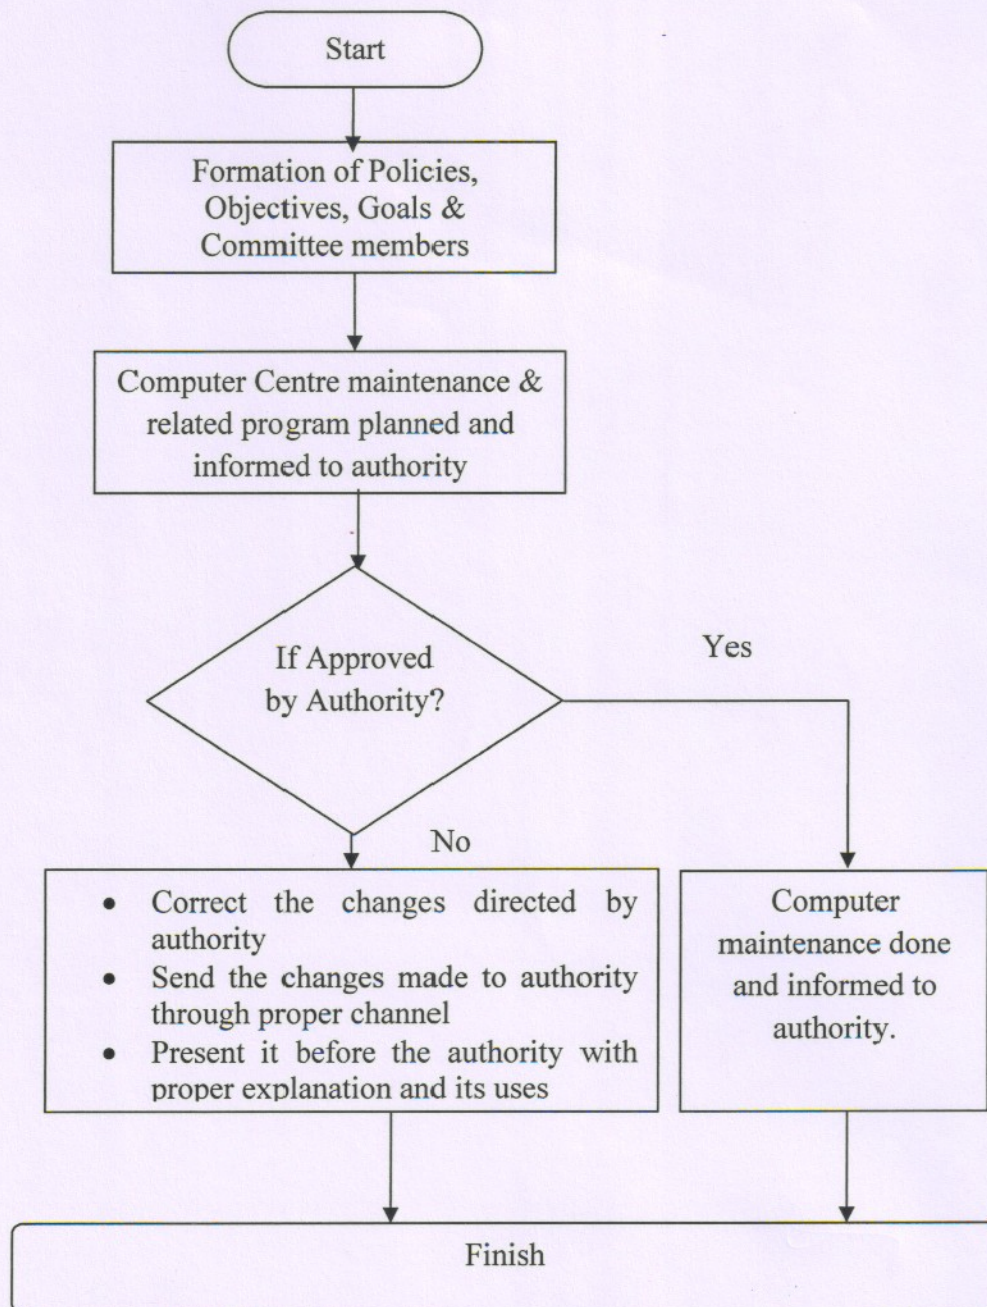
Start

Formation of Policies, Objectives, Goals & Committee members

Computer Centre maintenance & related program planned and informed to authority

If Approved by Authority?

Yes

No

- Correct the changes directed by authority
- Send the changes made to authority through proper channel
- Present it before the authority with proper explanation and its uses

Computer maintenance done and informed to authority.

Finish